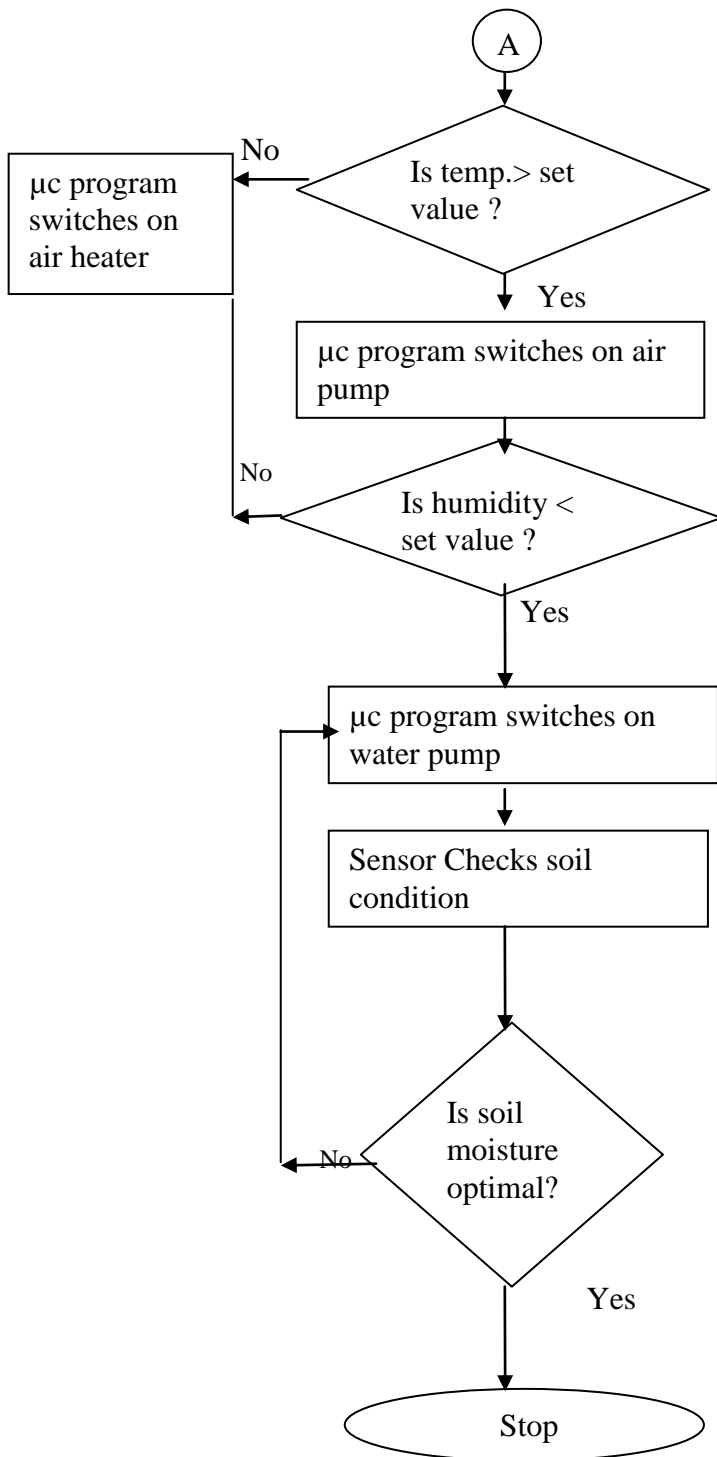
A

Is temp.> set value ?

No

μc program switches on air heater

Yes

μc program switches on air pump

No

Is humidity < set value ?

Yes

μc program switches on water pump

Sensor Checks soil condition

Is soil moisture optimal?

No

Yes

Stop